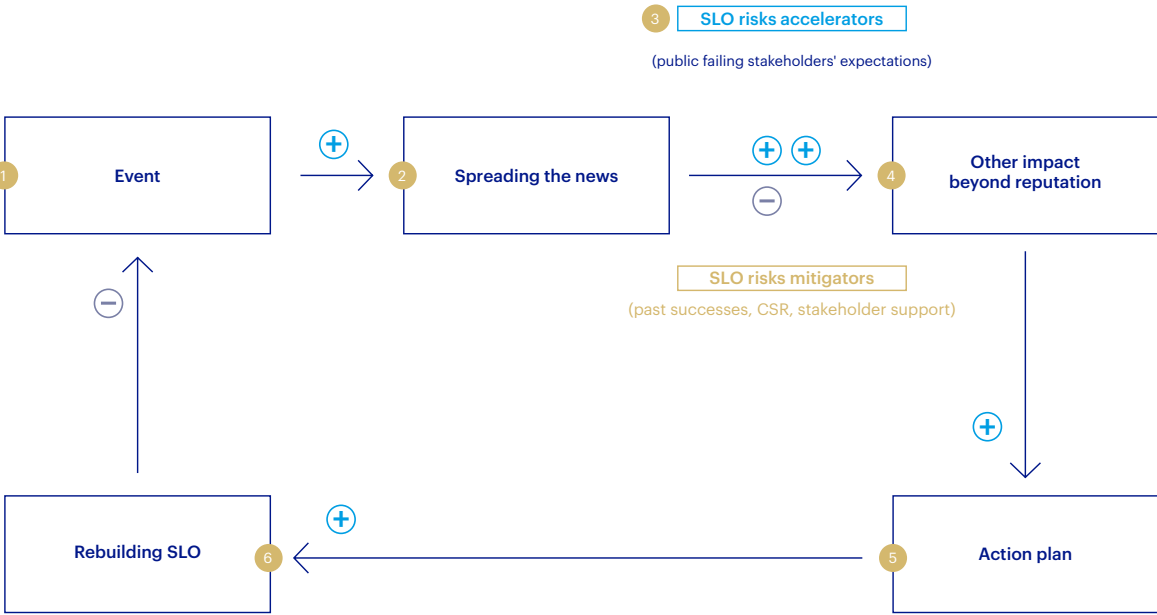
3 SLO risks accelerators

(public failing stakeholders' expectations)

1 Event

+

2 Spreading the news

+ +

−

4 Other impact beyond reputation

SLO risks mitigators

(past successes, CSR, stakeholder support)

−

+

Rebuilding SLO 6

+

5 Action plan